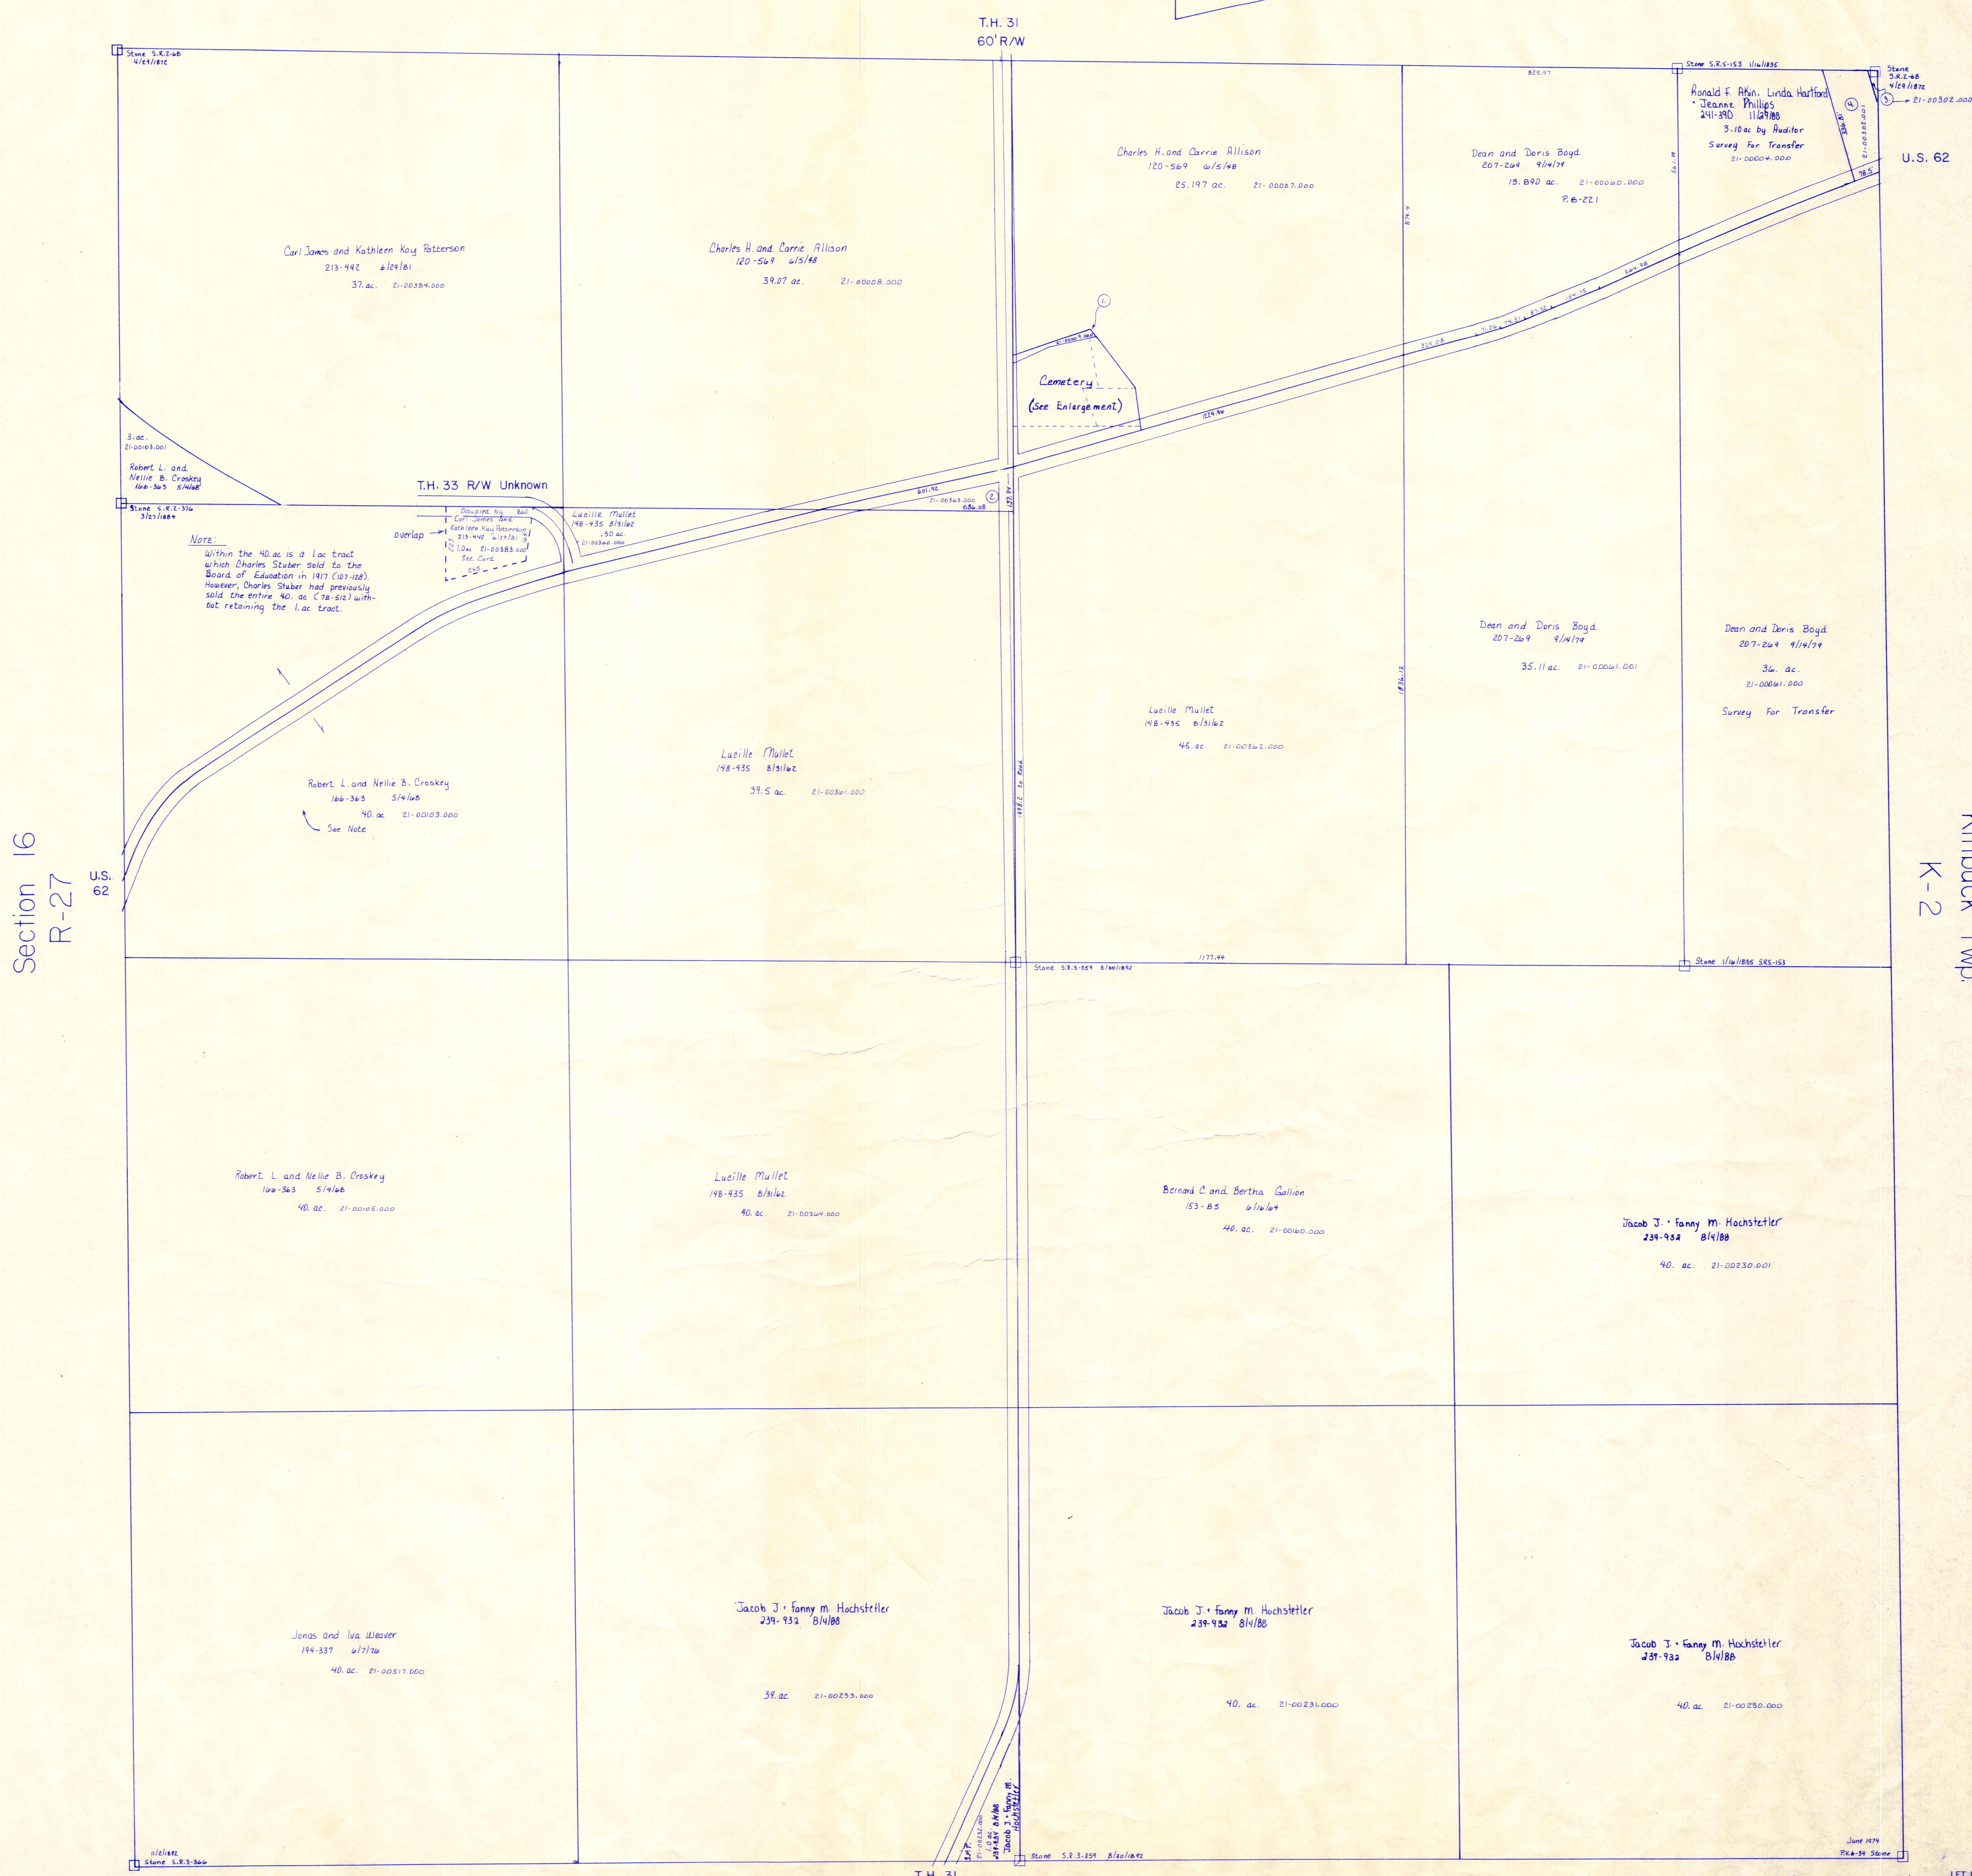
T.H. 31
60' R/W

Stone S.R.2-68
4/29/1872

Stone S.R.5-153 11/6/1835

825.47

Stone
S.R.2-68
4/29/1872

Ronald F. Atkin, Linda Hartford
+ Jeanne Phillips
241-390 11/29/88
3.10 ac by Auditor
Survey For Transfer
21-00004.000

21-00302.000

U.S. 62

Charles H. and Carrie Allison
120-569 6/5/48
25.197 ac. 21-00007.000

Dean and Doris Boyd
207-269 9/14/79
13.890 ac. 21-00040.000
P.B-221

Carl James and Kathleen Kay Patterson
213-442 6/29/81
37. ac. 21-00384.000

Charles H. and Carrie Allison
120-569 6/5/48
39.07 ac. 21-00008.000

Cemetery
(See Enlargement)

3. ac.
21-00103.001
Robert L. and
Nellie B. Croskey
166-363 5/4/68

T.H. 33 R/W Unknown

Stone S.R.2-376
3/27/1884

Note:
Within the 40. ac is a 1. ac tract which Charles Stuber sold to the Board of Education in 1917 (107-128). However, Charles Stuber had previously sold the entire 40. ac (78-512) without retaining the 1. ac tract.

Overlap

Occupied by
Carl James and
Kathleen Kay Patterson
213-442 6/29/81
1.0 ac 21-00383.000
Sec. Curd.

Lucille Mullet
148-435 8/31/62
.50 ac.
21-00360.000

21-00363.000
686.08

Dean and Doris Boyd
207-269 9/14/79
35.11 ac. 21-00041.001

Dean and Doris Boyd
207-269 9/14/79
36. ac.
21-00041.000
Survey For Transfer

Lucille Mullet
148-435 8/31/62
45. ac. 21-00362.000

Lucille Mullet
148-435 8/31/62
39.5 ac. 21-00361.000

Robert L. and Nellie B. Croskey
166-363 5/4/68
40. ac. 21-00103.000
See Note

U.S.
62

Section 16
R-27

K-2

Stone S.R.3-359 8/20/1892

1177.44

Stone 11/6/1835 SR5-153

Robert L. and Nellie B. Croskey
166-363 5/4/68
40. ac. 21-00105.000

Lucille Mullet
148-435 8/31/62
40. ac. 21-00364.000

Bernard C. and Bertha Gallion
153-85 6/16/64
40. ac. 21-00160.000

Jacob J. + Fanny M. Hochstetler
239-932 8/4/88
40. ac. 21-00230.001

Jonas and Iva Weaver
194-337 6/7/76
40. ac. 21-00517.000

Jacob J. + Fanny M. Hochstetler
239-932 8/4/88
39. ac. 21-00233.000

Jacob J. + Fanny M. Hochstetler
239-932 8/4/88
40. ac. 21-00231.000

Jacob J. + Fanny M. Hochstetler
239-932 8/4/88
40. ac. 21-00230.000

Jacob J. + Fanny M.
Hochstetler
239-932 8/4/88

11/2/1892
Stone S.R.3-366

Stone S.R.3-359 8/20/1892

June 1974
P.K.6-34 Stone

T.H. 31